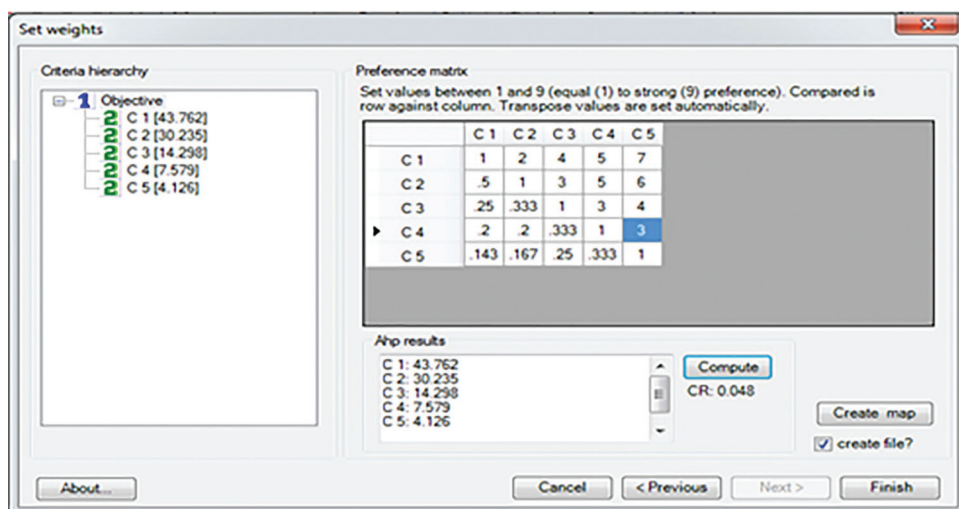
Set weights

Criteria hierarchy

1 Objective
2 C 1 [43.762]
2 C 2 [30.235]
2 C 3 [14.298]
2 C 4 [7.579]
2 C 5 [4.126]

Preference matrix

Set values between 1 and 9 (equal (1) to strong (9) preference). Compared is row against column. Transpose values are set automatically.

| | C 1 | C 2 | C 3 | C 4 | C 5 |
|---|---|---|---|---|---|
| C 1 | 1 | 2 | 4 | 5 | 7 |
| C 2 | .5 | 1 | 3 | 5 | 6 |
| C 3 | .25 | .333 | 1 | 3 | 4 |
| C 4 | .2 | .2 | .333 | 1 | 3 |
| C 5 | .143 | .167 | .25 | .333 | 1 |

Ahp results

C 1: 43.762
C 2: 30.235
C 3: 14.298
C 4: 7.579
C 5: 4.126

Compute

CR: 0.048

Create map

create file?

About...

Cancel

< Previous

Next >

Finish